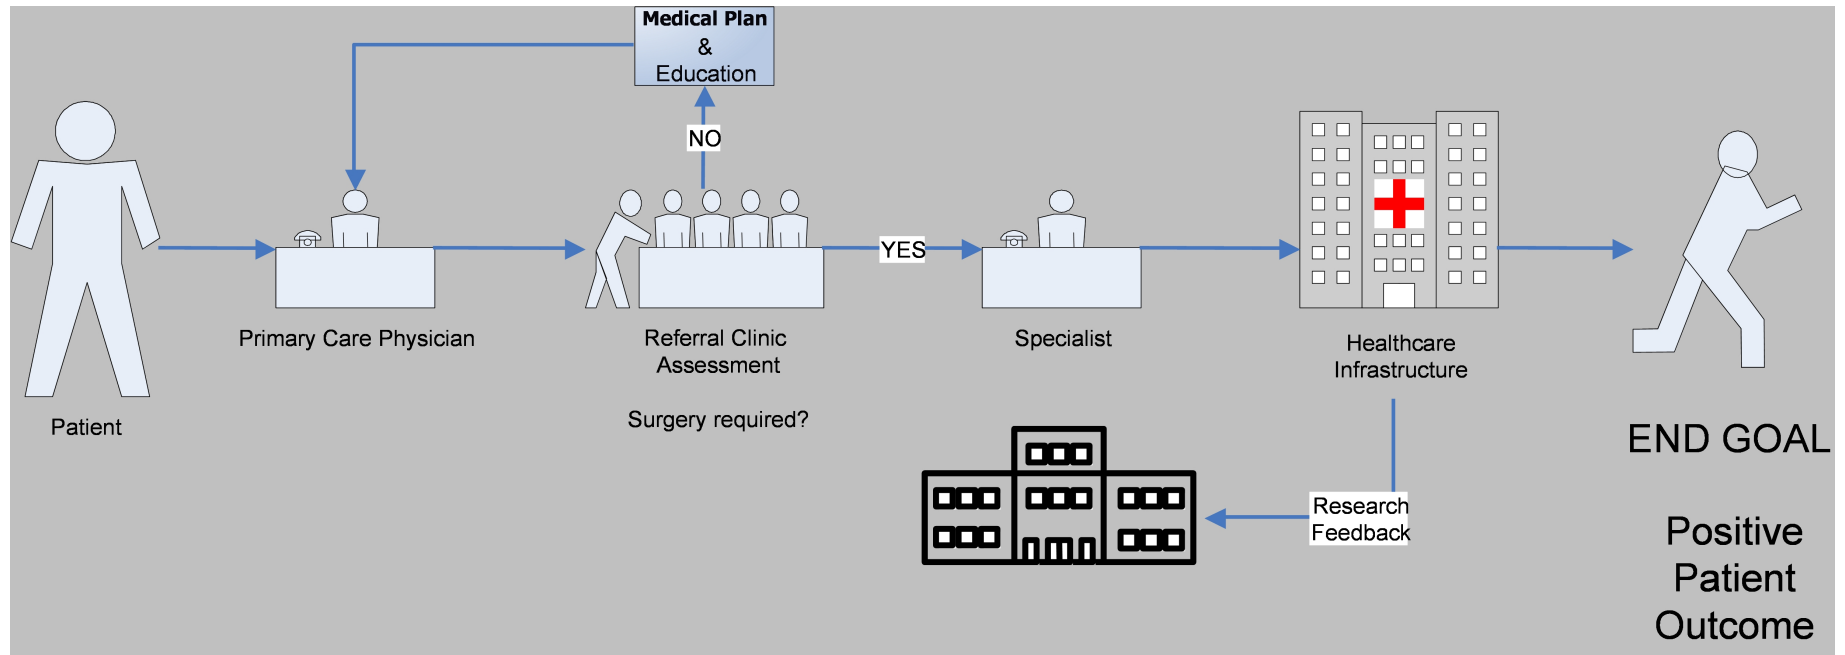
Medical Plan
&
Education

NO

Patient

Primary Care Physician

Referral Clinic Assessment

Surgery required?

YES

Specialist

Healthcare Infrastructure

Research Feedback

END GOAL

Positive Patient Outcome